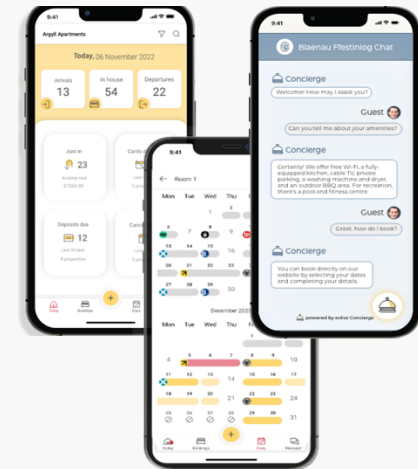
9:41

Argyll Apartments

Today, 06 November 2022

Arrivals
13

In house
54

Departures
22

Just in
23

Cards d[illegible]

Deposits due
12

Cance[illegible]

Today

Bookings

Stats

9:41

Room 1

Mon Tue Wed Thu Fri Sat Sun

December 2022

Mon Tue Wed Thu Fri Sat Sun

28 29 30 1 2 3 4
5 6 7 8 9 10 11
12 13 14 15 16 17 18
19 20 21 22 23 24 25
26 27 28 29 30 31

Today

Bookings

Rooms

Messages

9:41

Blaenau Ffestiniog Chat

Concierge

Welcome! How may I assist you?

Guest

Can you tell me about your amenities?

Concierge

Certainly! We offer free Wi-Fi, a fully-equipped kitchen, cable TV, private parking, a washing machine and dryer, and an outdoor BBQ area. For recreation, there's a pool and fitness centre.

Guest

Great, how do I book?

Concierge

You can book directly on our website by selecting your dates and completing your details.

powered by eviivo Concierge